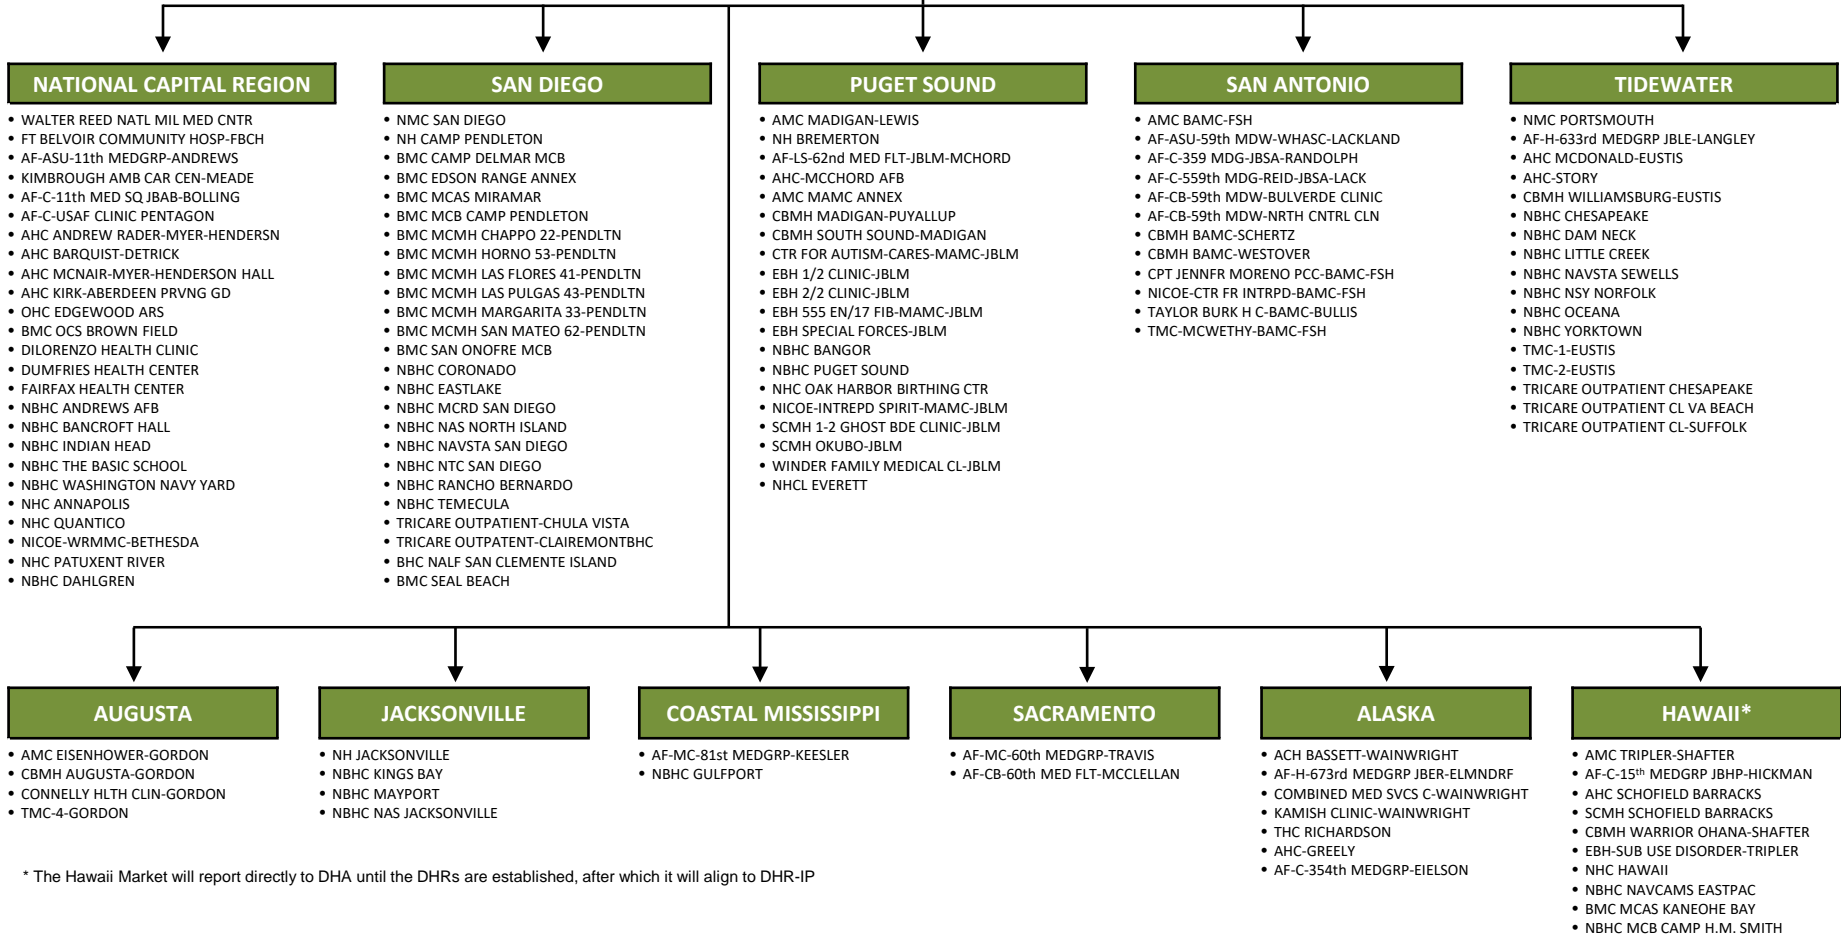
NATIONAL CAPITAL REGION

- WALTER REED NATL MIL MED CNTR
- FT BELVOIR COMMUNITY HOSP-FBCH
- AF-ASU-11th MEDGRP-ANDREWS
- KIMBROUGH AMB CAR CEN-MEADE
- AF-C-11th MED SQ JBAB-BOLLING
- AF-C-USAF CLINIC PENTAGON
- AHC ANDREW RADER-MYER-HENDERSN
- AHC BARQUIST-DETRICK
- AHC MCNAIR-MYER-HENDERSON HALL
- AHC KIRK-ABERDEEN PRVNG GD
- OHC EDGEWOOD ARS
- BMC OCS BROWN FIELD
- DILORENZO HEALTH CLINIC
- DUMFRIES HEALTH CENTER
- FAIRFAX HEALTH CENTER
- NBHC ANDREWS AFB
- NBHC BANCROFT HALL
- NBHC INDIAN HEAD
- NBHC THE BASIC SCHOOL
- NBHC WASHINGTON NAVY YARD
- NHC ANNAPOLIS
- NHC QUANTICO
- NICOE-WRMMC-BETHESDA
- NHC PATUXENT RIVER
- NBHC DAHLGREN

SAN DIEGO

- NMC SAN DIEGO
- NH CAMP PENDLETON
- BMC CAMP DELMAR MCB
- BMC EDSON RANGE ANNEX
- BMC MCAS MIRAMAR
- BMC MCB CAMP PENDLETON
- BMC MCMH CHAPPO 22-PENDLTN
- BMC MCMH HORNO 53-PENDLTN
- BMC MCMH LAS FLORES 41-PENDLTN
- BMC MCMH LAS PULGAS 43-PENDLTN
- BMC MCMH MARGARITA 33-PENDLTN
- BMC MCMH SAN MATEO 62-PENDLTN
- BMC SAN ONOFRE MCB
- NBHC CORONADO
- NBHC EASTLAKE
- NBHC MCRD SAN DIEGO
- NBHC NAS NORTH ISLAND
- NBHC NAVSTA SAN DIEGO
- NBHC NTC SAN DIEGO
- NBHC RANCHO BERNARDO
- NBHC TEMECULA
- TRICARE OUTPATIENT-CHULA VISTA
- TRICARE OUTPATIENT-CLAIREMONTBHC
- BHC NALF SAN CLEMENTE ISLAND
- BMC SEAL BEACH

PUGET SOUND

- AMC MADIGAN-LEWIS
- NH BREMERTON
- AF-LS-62nd MED FLT-JBLM-MCHORD
- AHC-MCCHORD AFB
- AMC MAMC ANNEX
- CBMH MADIGAN-PUYALLUP
- CBMH SOUTH SOUND-MADIGAN
- CTR FOR AUTISM-CARES-MAMC-JBLM
- EBH 1/2 CLINIC-JBLM
- EBH 2/2 CLINIC-JBLM
- EBH 555 EN/17 FIB-MAMC-JBLM
- EBH SPECIAL FORCES-JBLM
- NBHC BANGOR
- NBHC PUGET SOUND
- NHC OAK HARBOR BIRTHING CTR
- NICOE-INTREPD SPIRIT-MAMC-JBLM
- SCMH 1-2 GHOST BDE CLINIC-JBLM
- SCMH OKUBO-JBLM
- WINDER FAMILY MEDICAL CL-JBLM
- NHCL EVERETT

SAN ANTONIO

- AMC BAMC-FSH
- AF-ASU-59th MDW-WHASC-LACKLAND
- AF-C-359 MDG-JBSA-RANDOLPH
- AF-C-559th MDG-REID-JBSA-LACK
- AF-CB-59th MDW-BULVERDE CLINIC
- AF-CB-59th MDW-NRTH CNTRL CLN
- CBMH BAMC-SCHERTZ
- CBMH BAMC-WESTOVER
- CPT JENNFR MORENO PCC-BAMC-FSH
- NICOE-CTR FR INTRPD-BAMC-FSH
- TAYLOR BURK H C-BAMC-BULLIS
- TMC-MCWETHY-BAMC-FSH

TIDEWATER

- NMC PORTSMOUTH
- AF-H-633rd MEDGRP JBLE-LANGLEY
- AHC MCDONALD-EUSTIS
- AHC-STORY
- CBMH WILLIAMSBURG-EUSTIS
- NBHC CHESAPEAKE
- NBHC DAM NECK
- NBHC LITTLE CREEK
- NBHC NAVSTA SEWELLS
- NBHC NSY NORFOLK
- NBHC OCEANA
- NBHC YORKTOWN
- TMC-1-EUSTIS
- TMC-2-EUSTIS
- TRICARE OUTPATIENT CHESAPEAKE
- TRICARE OUTPATIENT CL VA BEACH
- TRICARE OUTPATIENT CL-SUFFOLK

AUGUSTA

- AMC EISENHOWER-GORDON
- CBMH AUGUSTA-GORDON
- CONNELLY HLTH CLIN-GORDON
- TMC-4-GORDON

JACKSONVILLE

- NH JACKSONVILLE
- NBHC KINGS BAY
- NBHC MAYPORT
- NBHC NAS JACKSONVILLE

COASTAL MISSISSIPPI

- AF-MC-81st MEDGRP-KEESLER
- NBHC GULFPORT

SACRAMENTO

- AF-MC-60th MEDGRP-TRAVIS
- AF-CB-60th MED FLT-MCCLELLAN

ALASKA

- ACH BASSETT-WAINWRIGHT
- AF-H-673rd MEDGRP JBER-ELMNDRF
- COMBINED MED SVCS C-WAINWRIGHT
- KAMISH CLINIC-WAINWRIGHT
- THC RICHARDSON
- AHC-GREELY
- AF-C-354th MEDGRP-EIELSON

HAWAII*

- AMC TRIPLER-SHAFTER
- AF-C-15$^{th}$ MEDGRP JBHP-HICKMAN
- AHC SCHOFIELD BARRACKS
- SCMH SCHOFIELD BARRACKS
- CBMH WARRIOR OHANA-SHAFTER
- EBH-SUB USE DISORDER-TRIPLER
- NHC HAWAII
- NBHC NAVCAMS EASTPAC
- BMC MCAS KANEOHE BAY
- NBHC MCB CAMP H.M. SMITH

* The Hawaii Market will report directly to DHA until the DHRs are established, after which it will align to DHR-IP